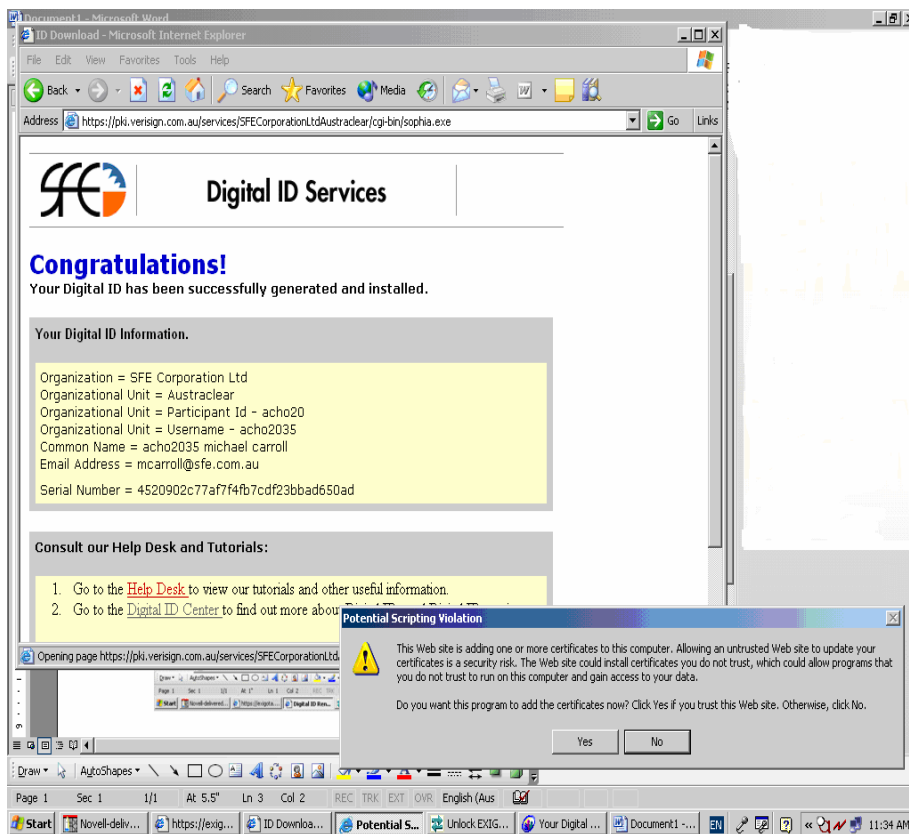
Document1 - Microsoft Word

ID Download - Microsoft Internet Explorer

File Edit View Favorites Tools Help

Back Search Favorites Media

Address https://pki.verisign.com.au/services/SFECorporationLtdAustraclear/cgi-bin/sophia.exe Go Links

SFE

Digital ID Services

Congratulations!
Your Digital ID has been successfully generated and installed.

Your Digital ID Information.

Organization = SFE Corporation Ltd
Organizational Unit = Austraclear
Organizational Unit = Participant Id - acho20
Organizational Unit = Username - acho2035
Common Name = acho2035 michael carroll
Email Address = mcarroll@sfe.com.au

Serial Number = 4520902c77af7f4fb7cdf23bbad650ad

Consult our Help Desk and Tutorials:

1. Go to the Help Desk to view our tutorials and other useful information.
2. Go to the Digital ID Center to find out more about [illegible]

Opening page https://pki.verisign.com.au/services/SFECorporationLtd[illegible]

Potential Scripting Violation

This Web site is adding one or more certificates to this computer. Allowing an untrusted Web site to update your certificates is a security risk. The Web site could install certificates you do not trust, which could allow programs that you do not trust to run on this computer and gain access to your data.

Do you want this program to add the certificates now? Click Yes if you trust this Web site. Otherwise, click No.

Yes No

Draw AutoShapes

Page 1 Sec 1 1/1 At 5.5" Ln 3 Col 2 REC TRK EXT OVR English (Aus

Start Novell-deliv... https://exig... ID Downloa... Potential S... Unlock EXIG... Your Digital ... Document1 -... EN 11:34 AM